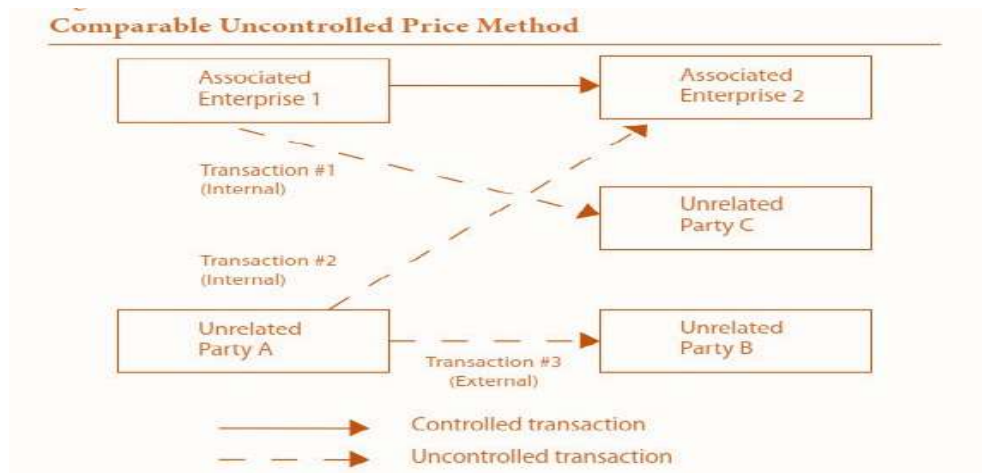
Comparable Uncontrolled Price Method

Associated Enterprise 1

Associated Enterprise 2

Transaction #1 (Internal)

Unrelated Party C

Transaction #2 (Internal)

Unrelated Party A

Unrelated Party B

Transaction #3 (External)

Controlled transaction

Uncontrolled transaction